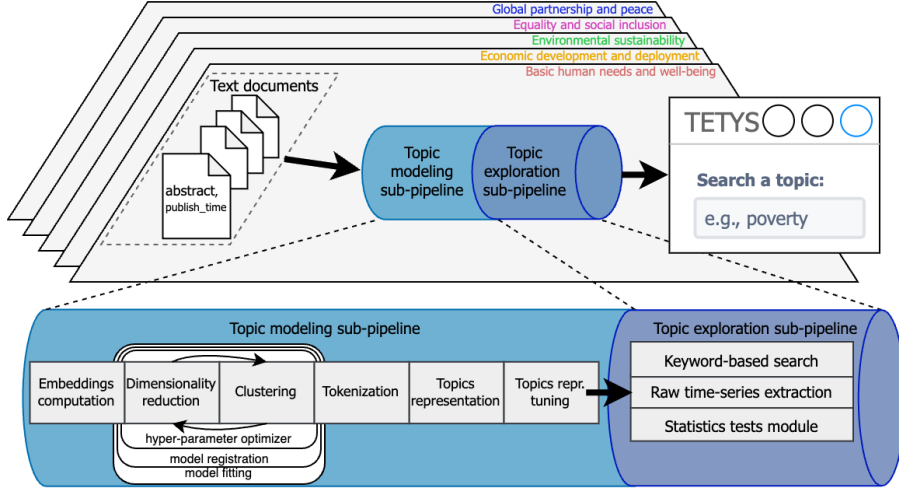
Global partnership and peace
Equality and social inclusion
Environmental sustainability
Economic development and deployment
Basic human needs and well-being

Text documents

abstract, publish_time

Topic modeling sub-pipeline

Topic exploration sub-pipeline

TETYS

Search a topic:

e.g., poverty

Topic modeling sub-pipeline

Embeddings computation

Dimensionality reduction

Clustering

Tokenization

Topics representation

Topics repr. tuning

hyper-parameter optimizer

model registration

model fitting

Topic exploration sub-pipeline

Keyword-based search

Raw time-series extraction

Statistics tests module